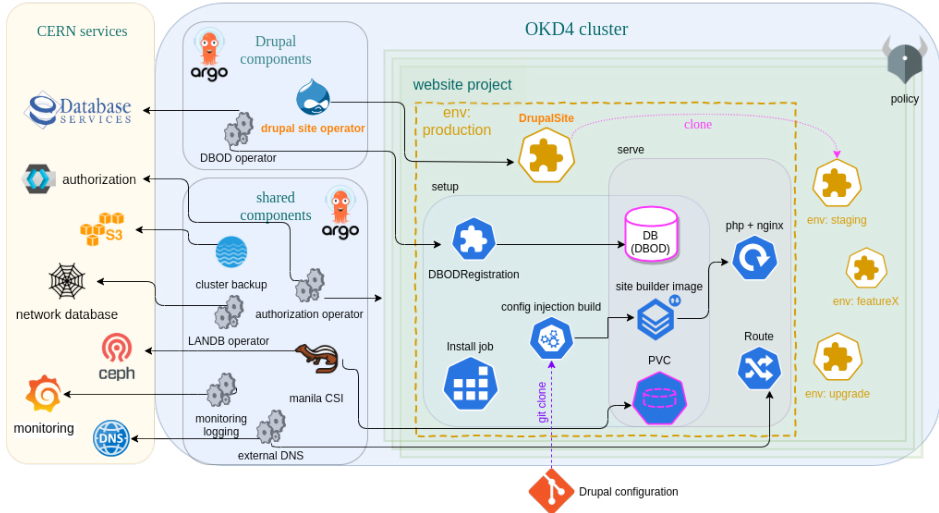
CERN services

Database SERVICES

authorization

S3

network database

ceph

monitoring

DNS

OKD4 cluster

policy

argo

Drupal components

drupal site operator

DBOD operator

shared components

argo

cluster backup

authorization operator

LANDB operator

manila CSI

monitoring logging

external DNS

website project

env: production

DrupalSite

clone

setup

serve

DBODRegistration

DB (DBOD)

php + nginx

config injection build

site builder image

Install job

PVC

Route

git clone

env: staging

env: featureX

env: upgrade

Drupal configuration